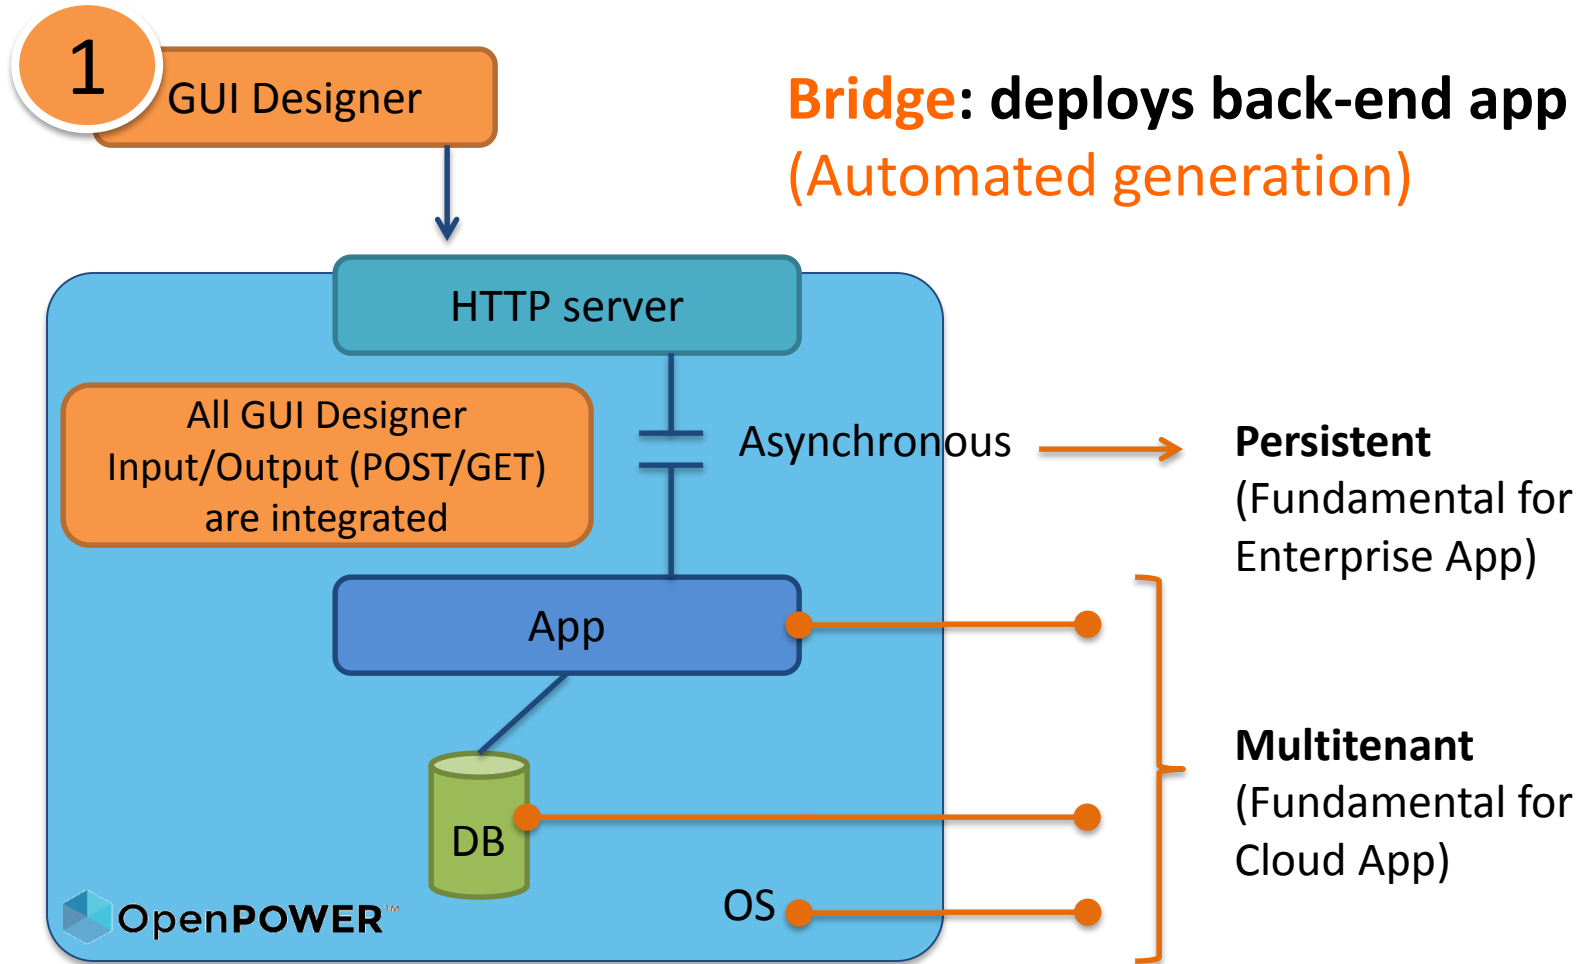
1

GUI Designer

Bridge: deploys back-end app
(Automated generation)

HTTP server

All GUI Designer Input/Output (POST/GET) are integrated

Asynchronous

Persistent
(Fundamental for Enterprise App)

App

Multitenant
(Fundamental for Cloud App)

DB

OS

OpenPOWER™